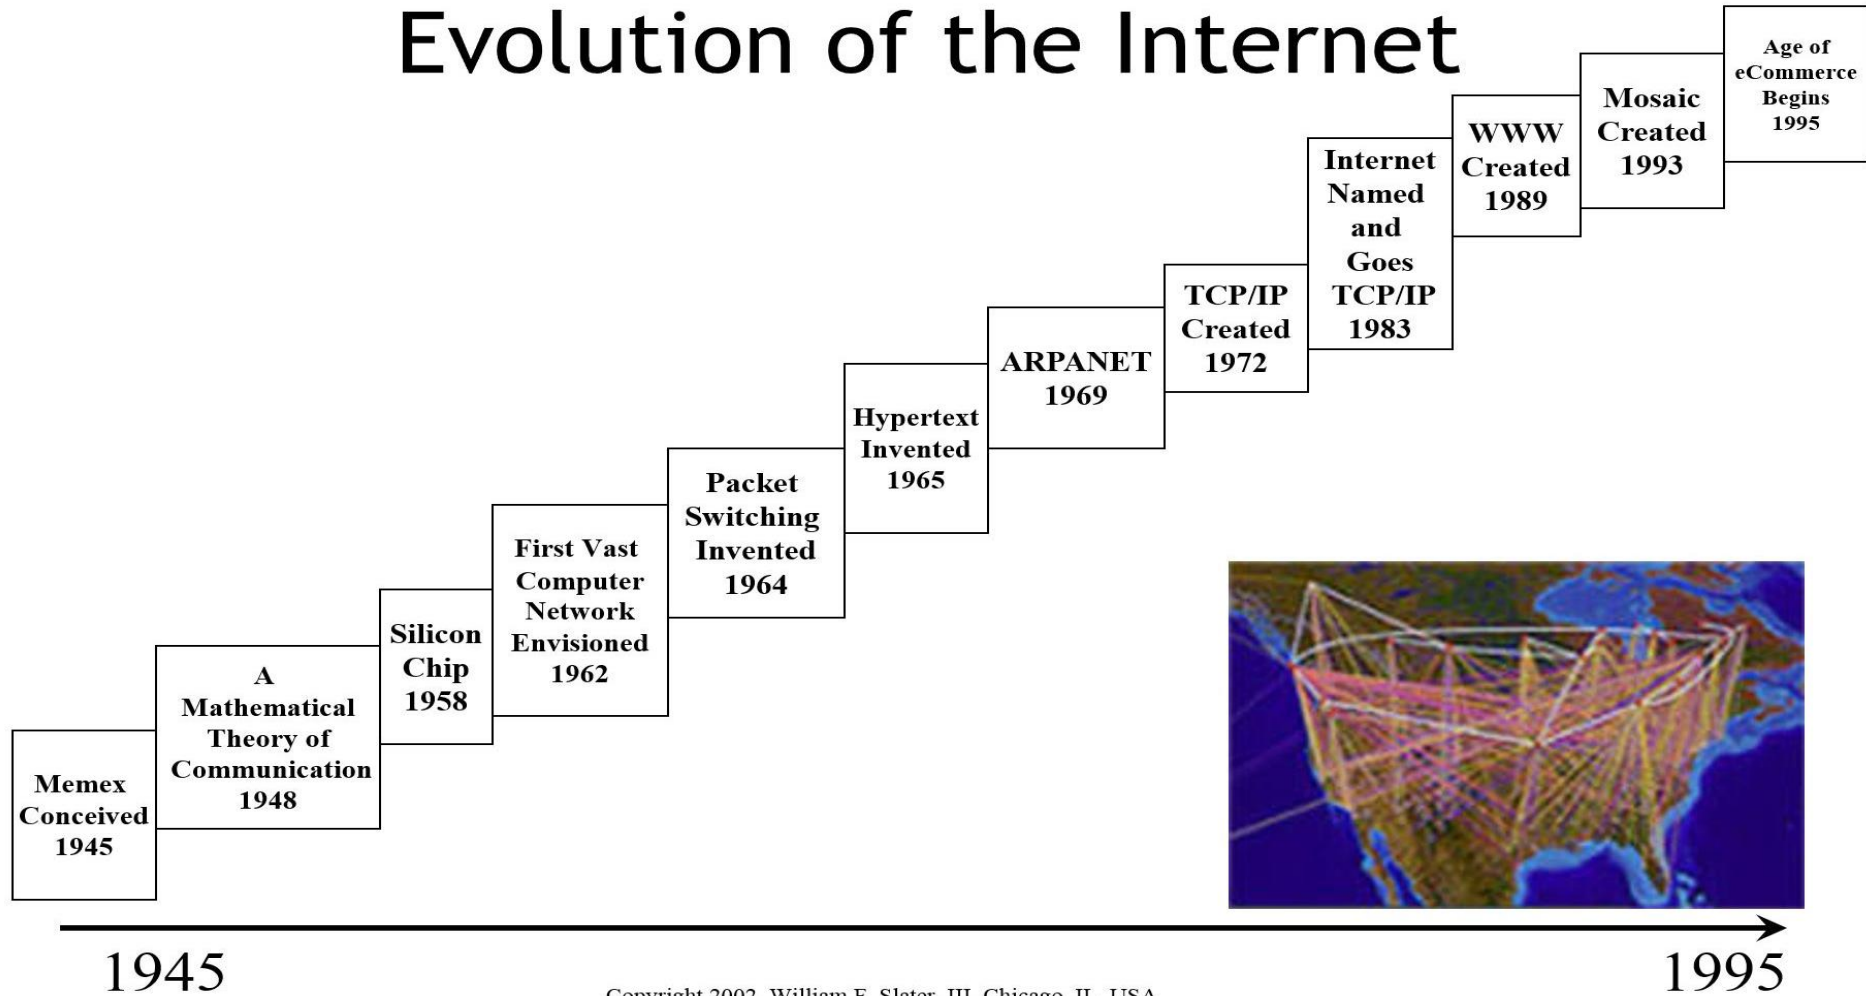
Evolution of the Internet

Memex Conceived 1945

A Mathematical Theory of Communication 1948

Silicon Chip 1958

First Vast Computer Network Envisioned 1962

Packet Switching Invented 1964

Hypertext Invented 1965

ARPANET 1969

TCP/IP Created 1972

Internet Named and Goes TCP/IP 1983

WWW Created 1989

Mosaic Created 1993

Age of eCommerce Begins 1995

1945

1995

Copyright 2002, William F. Slater, III, Chicago, IL, USA